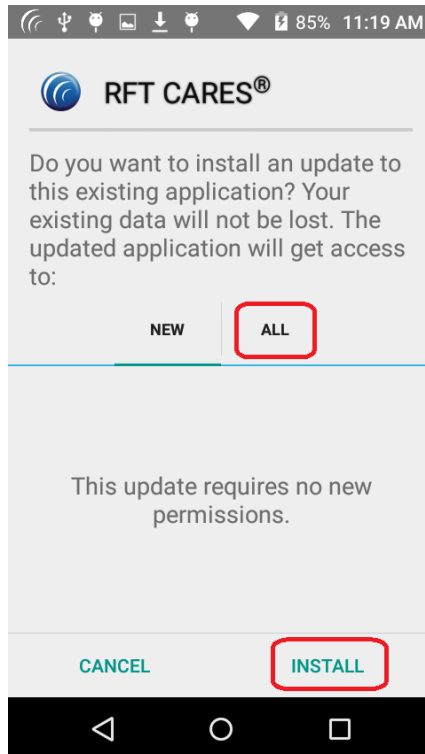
85% 11:19 AM

RFT CARES®

Do you want to install an update to this existing application? Your existing data will not be lost. The updated application will get access to:

NEW

ALL

This update requires no new permissions.

CANCEL

INSTALL